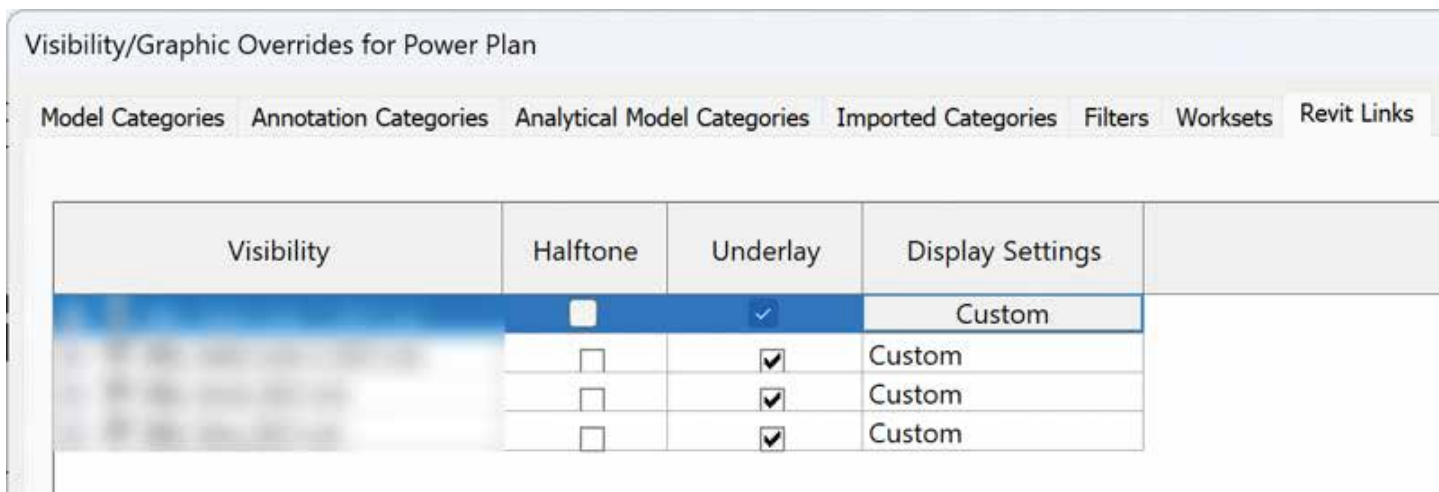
Visibility/Graphic Overrides for Power Plan

Model Categories | Annotation Categories | Analytical Model Categories | Imported Categories | Filters | Worksets | Revit Links

| Visibility | Halftone | Underlay | Display Settings |
|---|---|---|---|
| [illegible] | ☐ | ☑ | Custom |
| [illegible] | ☐ | ☑ | Custom |
| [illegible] | ☐ | ☑ | Custom |
| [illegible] | ☐ | ☑ | Custom |